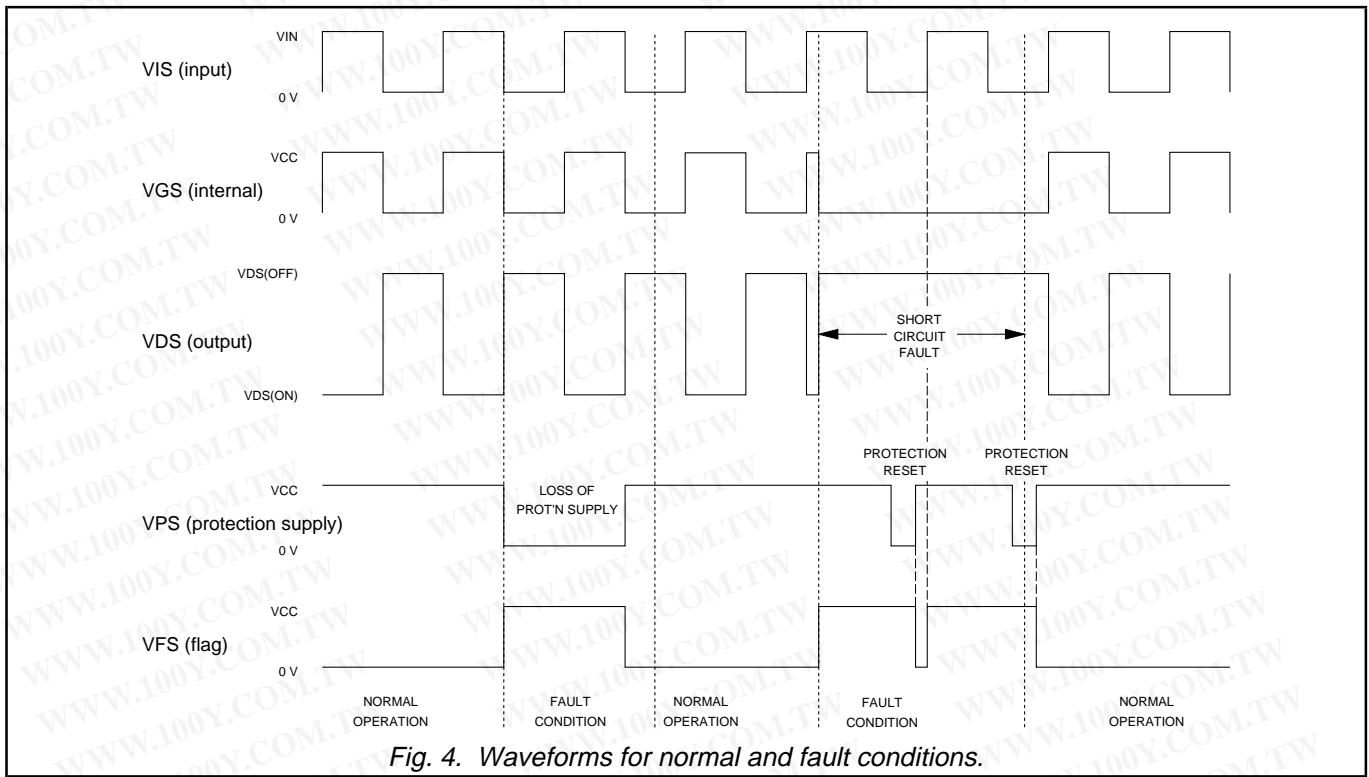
VIN
VIS (input)
0 V

VCC
VGS (internal)
0 V

VDS(OFF)
VDS (output)
SHORT CIRCUIT FAULT
VDS(ON)

PROTECTION RESET
PROTECTION RESET

VCC
LOSS OF PROT'N SUPPLY
VPS (protection supply)
0 V

VCC
VFS (flag)
0 V

NORMAL OPERATION
FAULT CONDITION
NORMAL OPERATION
FAULT CONDITION
NORMAL OPERATION

Fig. 4. Waveforms for normal and fault conditions.

WWW.100Y.COM.TW